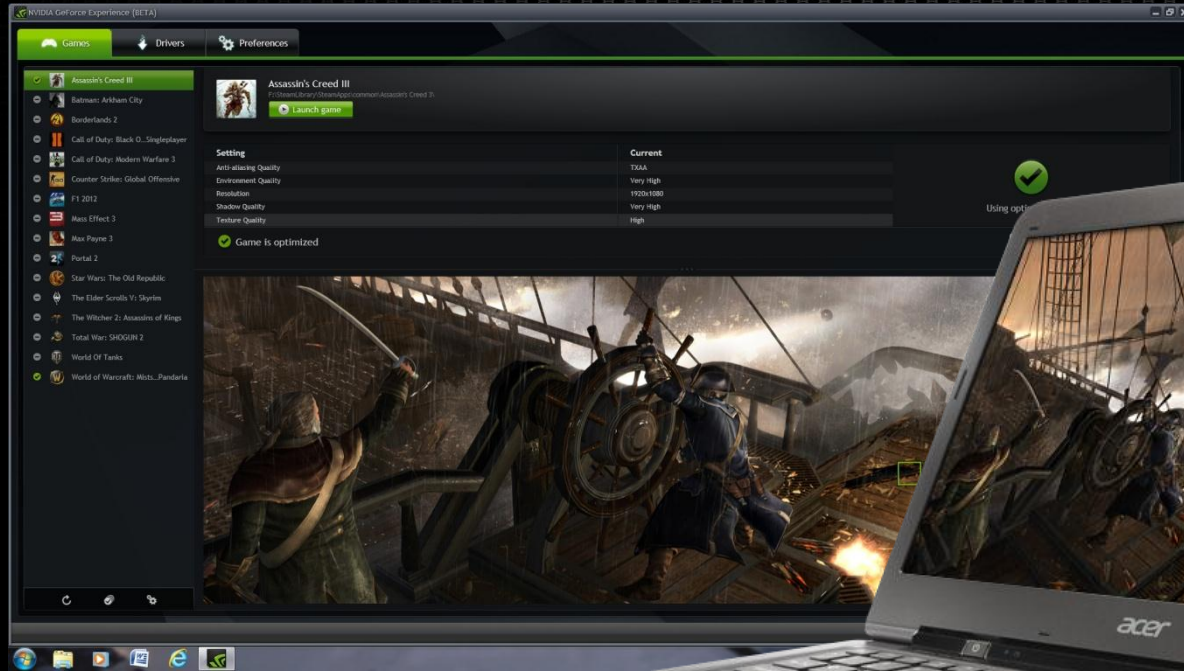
NVIDIA GeForce Experience (BETA)

Games
Drivers
Preferences

Assassin's Creed III
Batman: Arkham City
Borderlands 2
Call of Duty: Black O...Singleplayer
Call of Duty: Modern Warfare 3
Counter Strike: Global Offensive
F1 2012
Mass Effect 3
Max Payne 3
Portal 2
Star Wars: The Old Republic
The Elder Scrolls V: Skyrim
The Witcher 2: Assassins of Kings
Total War: SHOGUN 2
World Of Tanks
World of Warcraft: Mists...Pandaria

Assassin's Creed III
F:\SteamLibrary\SteamApps\common\Assassin's Creed 3\
Launch game

| Setting | Current |
|---|---|
| Anti-aliasing Quality | TXAA |
| Environment Quality | Very High |
| Resolution | 1920x1080 |
| Shadow Quality | Very High |
| Texture Quality | High |

Game is optimized

Using opti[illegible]

acer